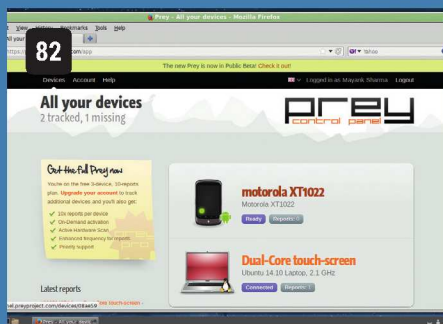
Prey - All your devices - Mozilla Firefox

View History Bookmarks Tools Help

All your

https:// .com/app

Wiki

The new Prey is now in Public Beta! Check it out!

82

Devices Account Help

Logged in as Mayank Sharma Logout

All your devices

2 tracked, 1 missing

prey control panel

Get the full Prey now

You're on the free 3-device, 10-reports plan. Upgrade your account to track additional devices and you'll also get:

10x reports per device

On-Demand activation

Active Hardware Scan

Enhanced frequency for reports

Priority support

motorola XT1022

Motorola XT1022

Ready Reports: 0

Dual-Core touch-screen

Ubuntu 14.10 Laptop, 2.1 GHz

Connected Reports: 0

Latest reports

rial.preyproject.com/devices/8a8f5 ew touch-screen -

Prey - All your devi